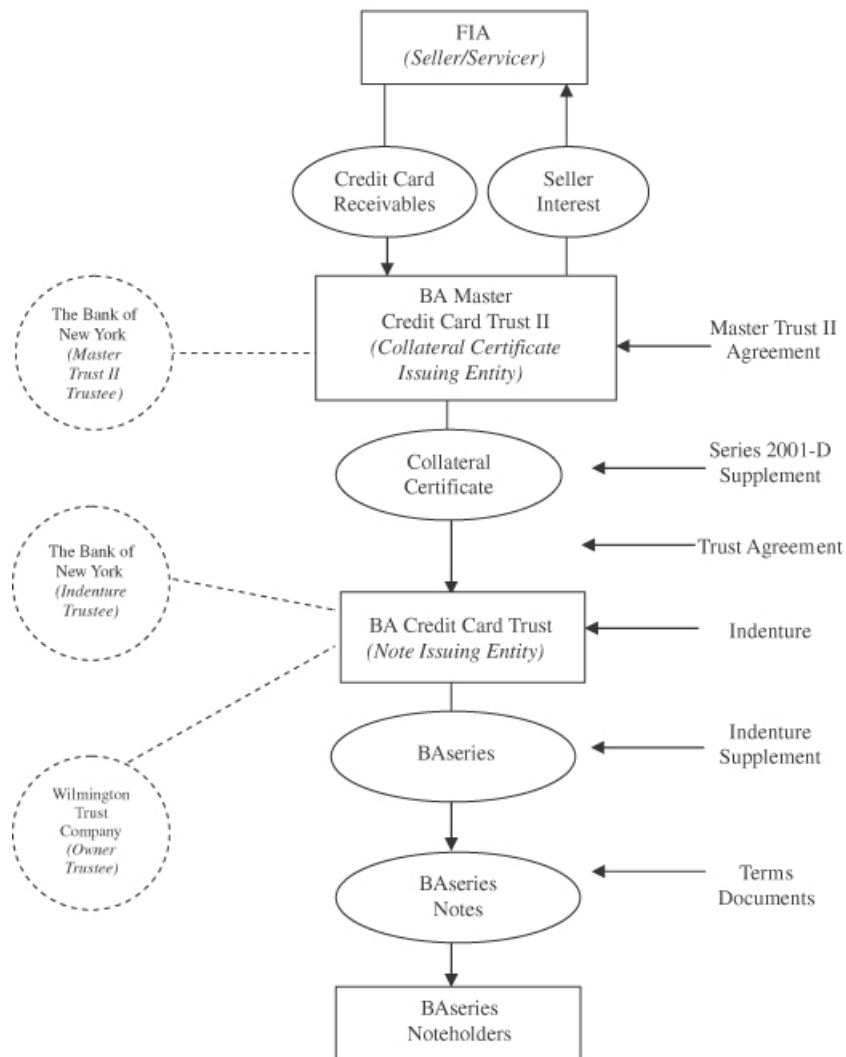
FIA
(Seller/Servicer)

Credit Card Receivables

Seller Interest

The Bank of New York (Master Trust II Trustee)

BA Master Credit Card Trust II (Collateral Certificate Issuing Entity)

Master Trust II Agreement

Collateral Certificate

Series 2001-D Supplement

Trust Agreement

The Bank of New York (Indenture Trustee)

BA Credit Card Trust (Note Issuing Entity)

Indenture

Wilmington Trust Company (Owner Trustee)

BAseries

Indenture Supplement

BAseries Notes

Terms Documents

BAseries Noteholders